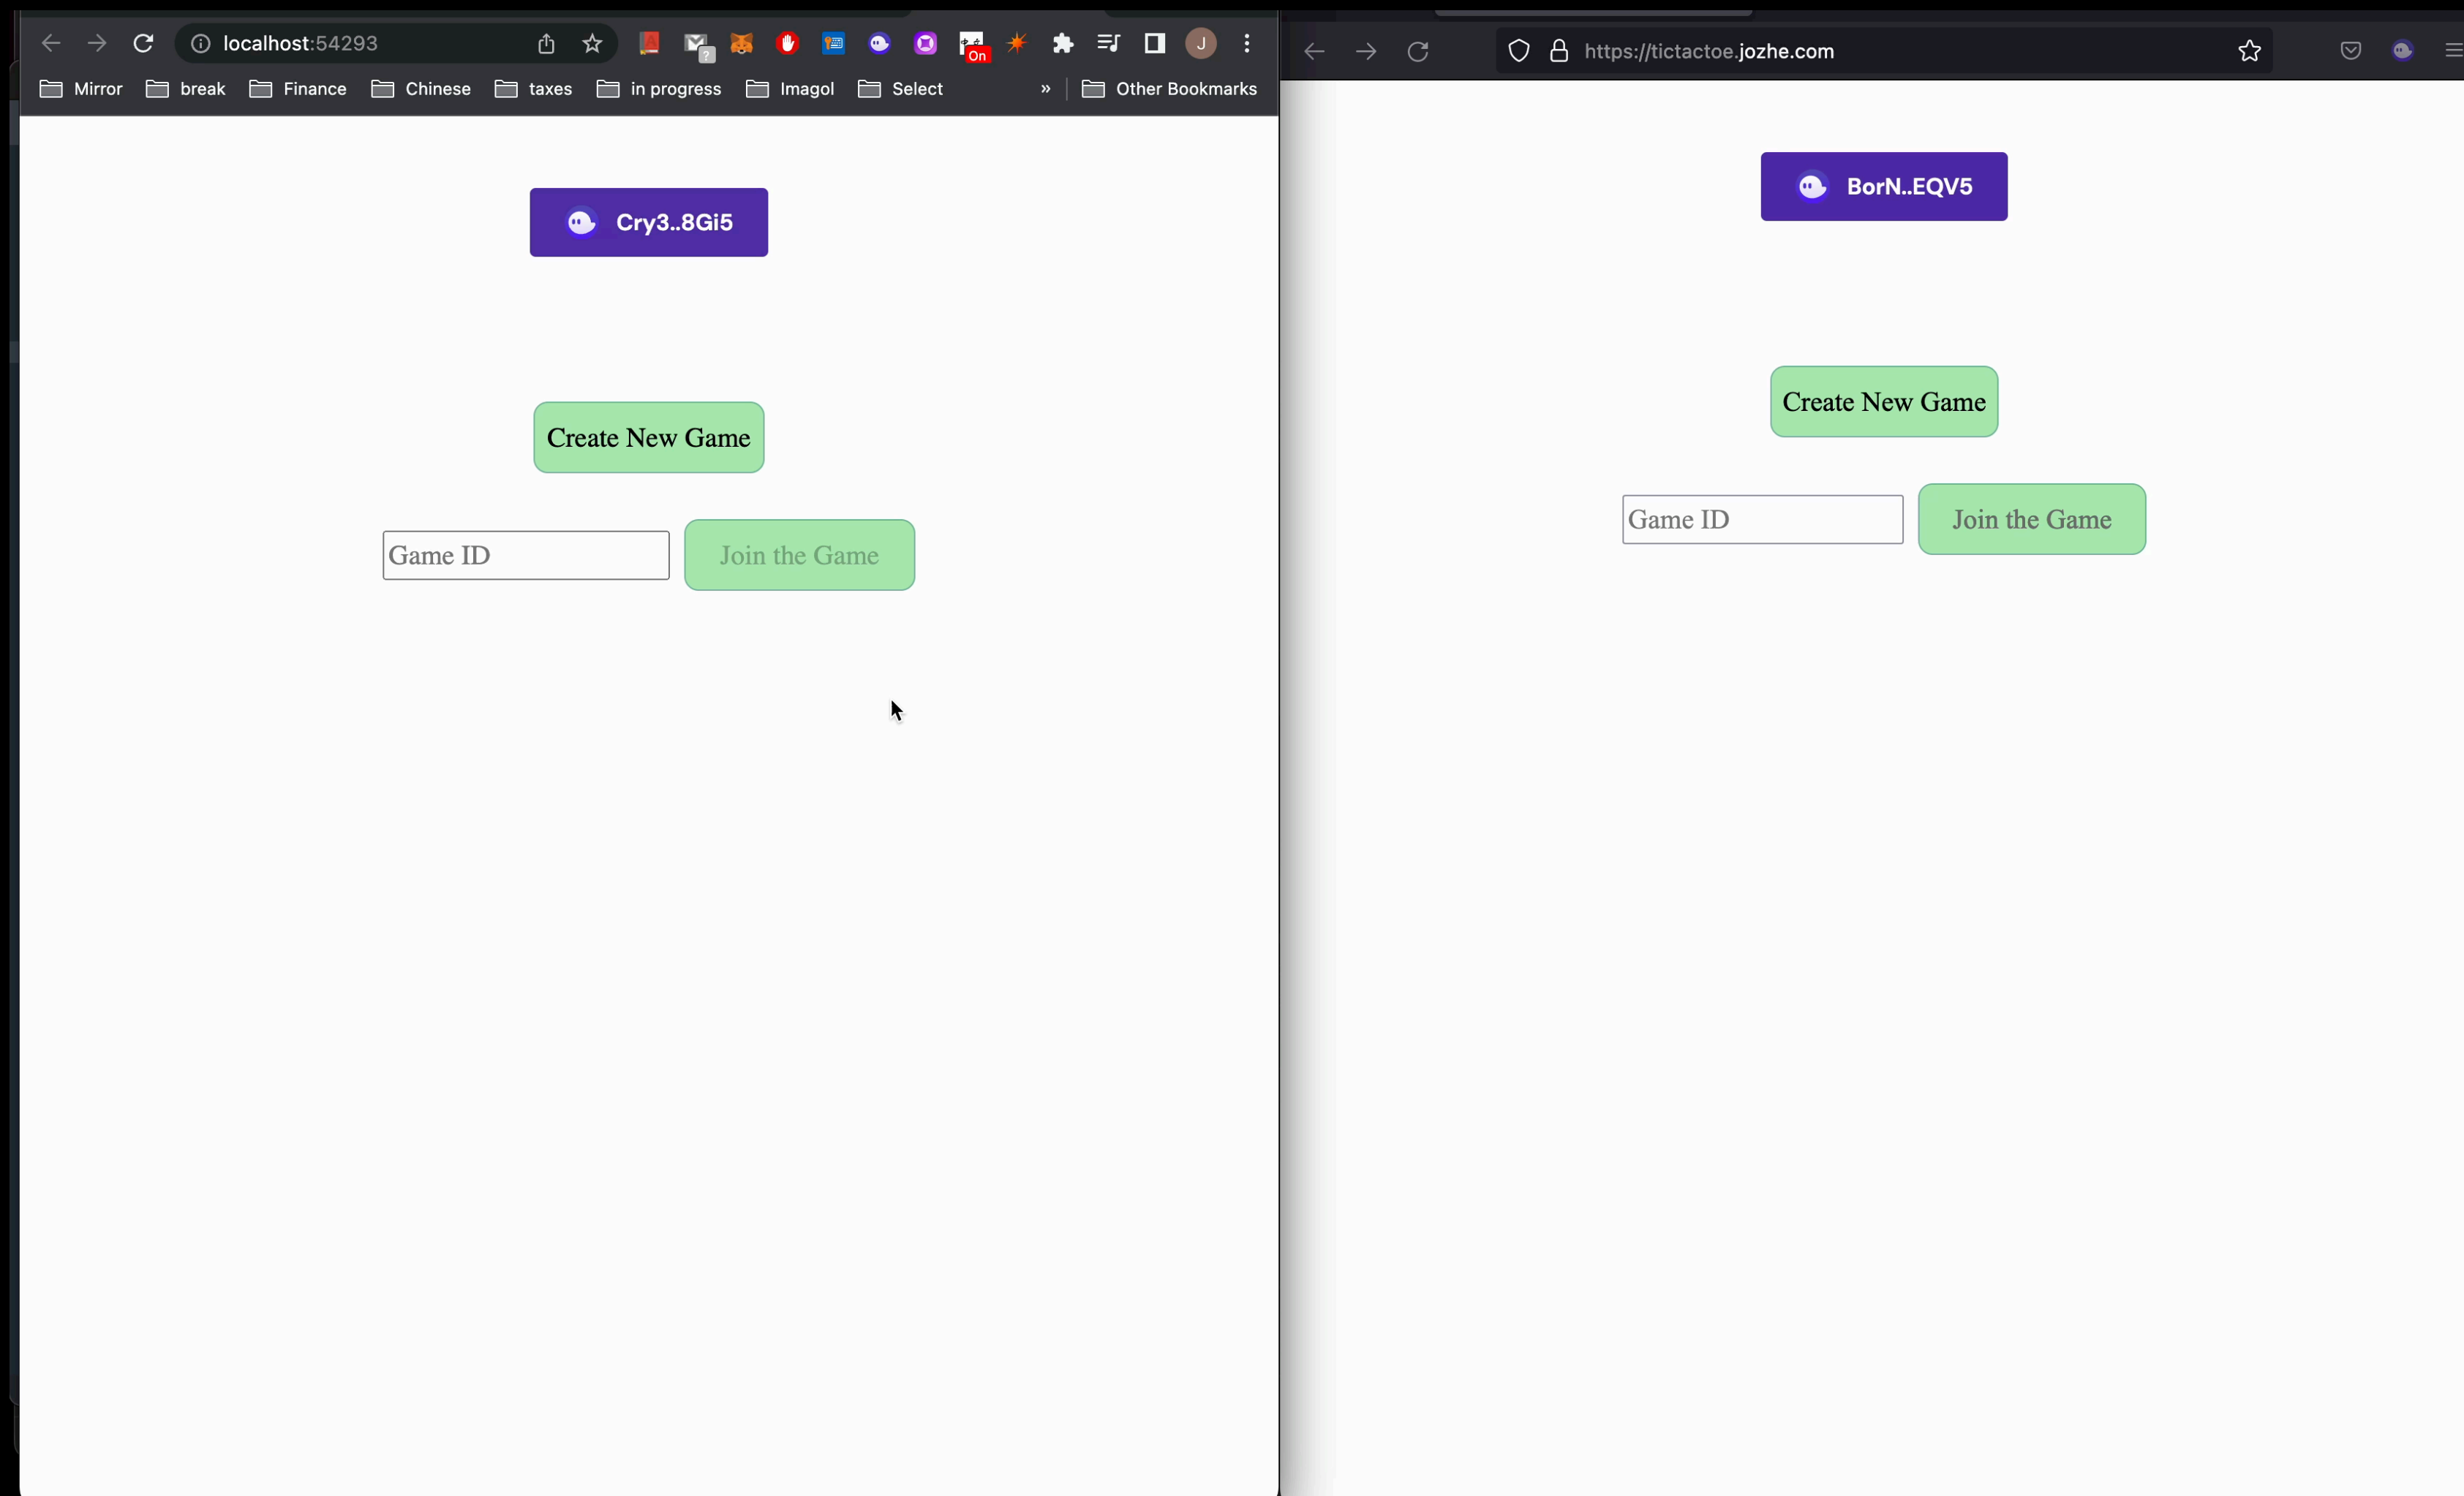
localhost:54293

On

Mirror break Finance Chinese taxes in progress Imagol Select » Other Bookmarks

Cry3..8Gi5

Create New Game

Game ID

Join the Game

https://tictactoe.jozhe.com

BorN..EQV5

Create New Game

Game ID

Join the Game